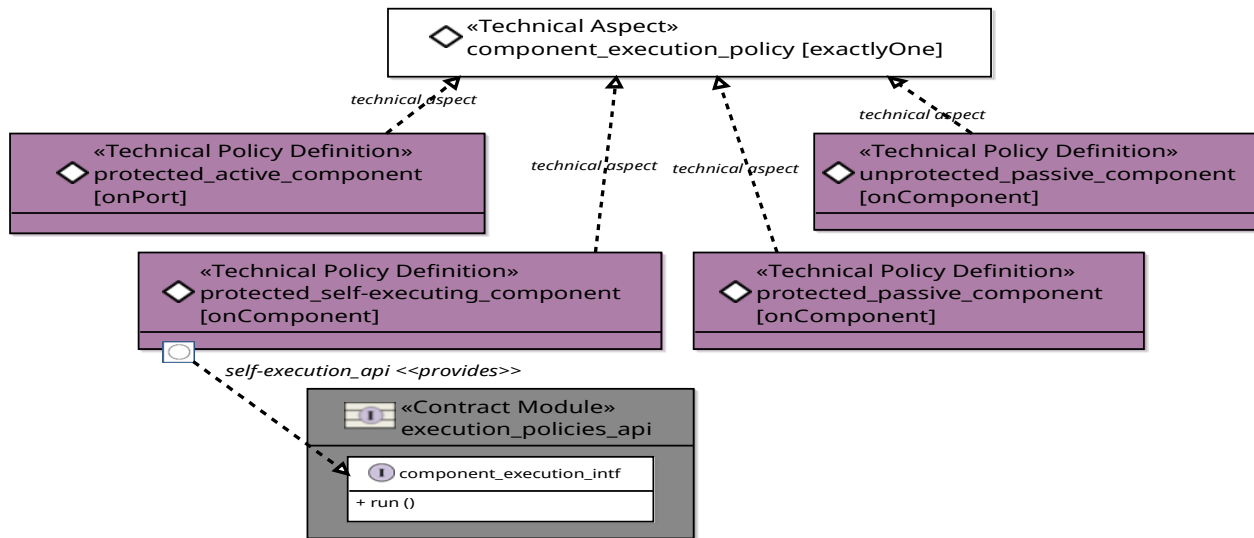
«Technical Aspect»
component_execution_policy [exactlyOne]

technical aspect

«Technical Policy Definition»
protected_active_component
[onPort]

technical aspect

technical aspect

technical aspect

«Technical Policy Definition»
unprotected_passive_component
[onComponent]

«Technical Policy Definition»
protected_self-executing_component
[onComponent]

«Technical Policy Definition»
protected_passive_component
[onComponent]

self-execution_api <<provides>>

«Contract Module»
execution_policies_api

component_execution_intf

+ run ()